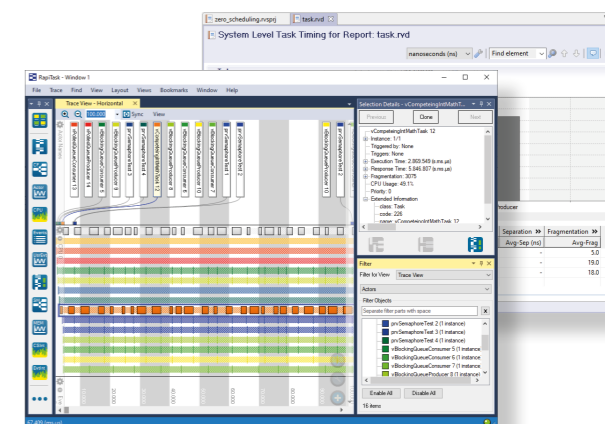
zero_scheduling.rvsprj task.rvd

System Level Task Timing for Report: task.rvd

nanoseconds (ns) Find element

RapiTask - Window 1

File Trace Find View Layout Views Bookmarks Window Help

Trace View - Horizontal

100,000 Sync View

vBlockingQueueConsumer 3
vBlockingQueueProducer 4
vBlockingQueueConsumer 6
vBlockingQueueProducer 5
vSemaphoreTest 4
vCompetingMathTask 12
vBlockingQueueConsumer 8
vBlockingQueueProducer 9
vSemaphoreTest 3
vBlockingQueueProducer 10
vBlockingQueueConsumer 7

Selection Details - vCompetingIntMathT...

Previous Clone Next

vCompetingIntMathTask 12
Instance: 1/1
Triggered by: None
Triggers: None
Execution Time: 2.869,549 (s.ms.µs)
Response Time: 5.846,807 (s.ms.µs)
Fragmentation: 3075
CPU Usage: 49.1%
Priority: 0
Extended Information
class: Task
code: 226
name: vCompetingIntMathTask 12

Filter

Filter for View Trace View

Actors

Filter Objects

Separate filter parts with space

pmSemaphoreTest 2 (1 instance)
pmSemaphoreTest 3 (1 instance)
pmSemaphoreTest 4 (1 instance)
vBlockingQueueConsumer 5 (1 instance)
vBlockingQueueConsumer 6 (1 instance)
vBlockingQueueConsumer 7 (1 instance)
vBlockingQueueProducer 8 (1 instance)

Enable All Disable All

16 items

roducer

Separation Fragmentation
Avg-Sep (ns) Avg-Frag
- 5.0
- 19.0
- 18.0

67,409 (ms.µs)